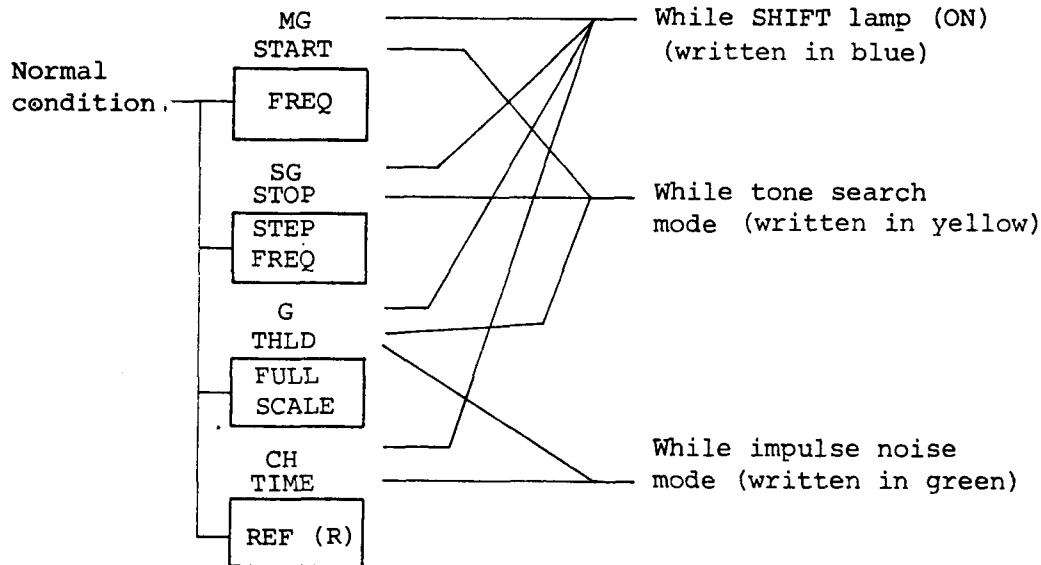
Normal condition.

MG
START

FREQ

SG
STOP

STEP
FREQ

G
THLD

FULL
SCALE

CH
TIME

REF (R)

While SHIFT lamp (ON) (written in blue)

While tone search mode (written in yellow)

While impulse noise mode (written in green)